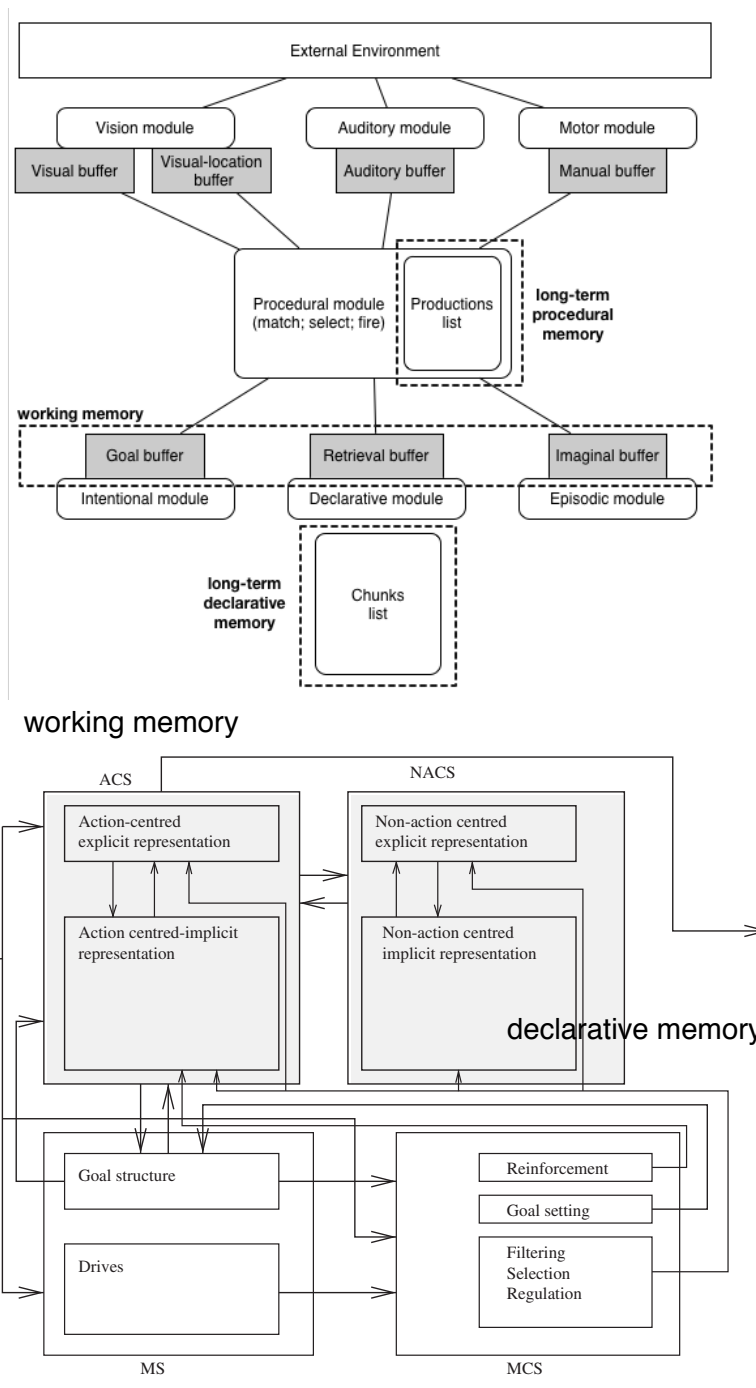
External Environment

Vision module

Auditory module

Motor module

Visual buffer

Visual-location buffer

Auditory buffer

Manual buffer

Procedural module (match; select; fire)

Productions list

long-term procedural memory

working memory

Goal buffer

Retrieval buffer

Imaginal buffer

Intentional module

Declarative module

Episodic module

long-term declarative memory

Chunks list

working memory

ACS

NACS

Action-centred explicit representation

Action centred-implicit representation

Non-action centred explicit representation

Non-action centred implicit representation

declarative memory

Goal structure

Drives

Reinforcement

Goal setting

Filtering Selection Regulation

MS

MCS